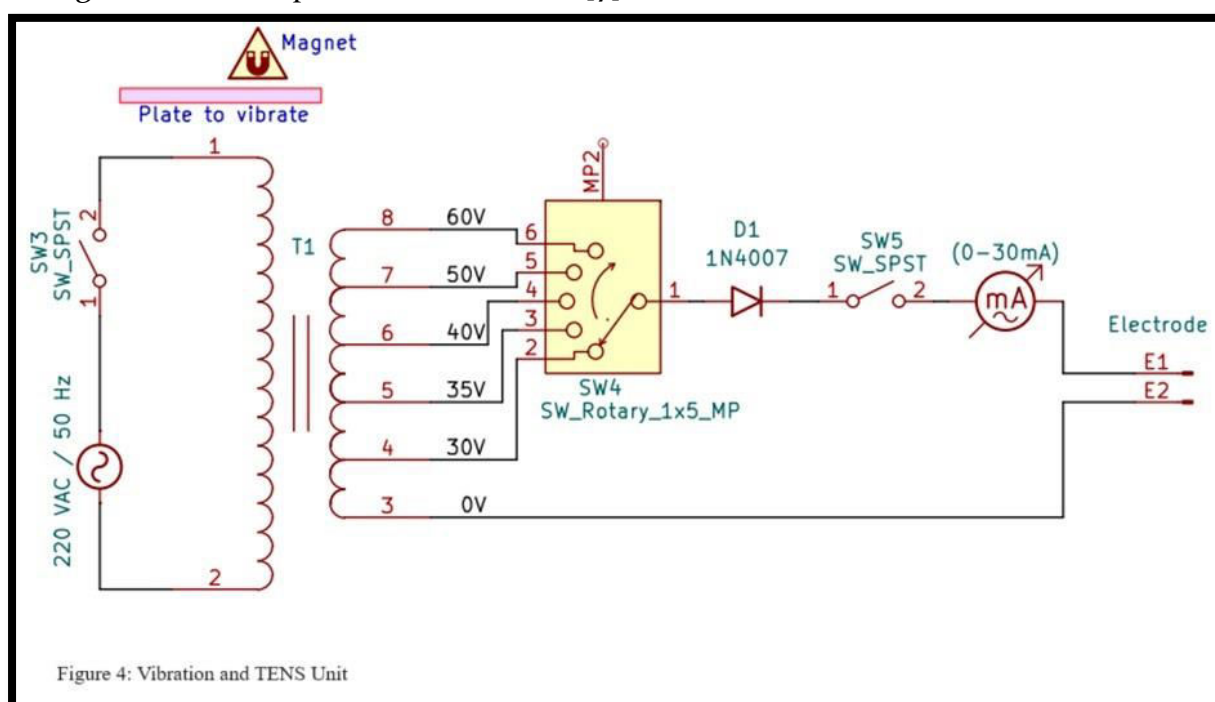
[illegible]

Magnet

Plate to vibrate

1

SW3
SW_SPST
2
1

220 VAC / 50 Hz

2

T1

8 60V
7 50V
6 40V
5 35V
4 30V
3 0V

MP2
6
5
4
3
2
1
SW4
SW_Rotary_1x5_MP

D1
1N4007

SW5
SW_SPST
1 2

(0–30mA)
mA

Electrode
E1
E2

Figure 4: Vibration and TENS Unit